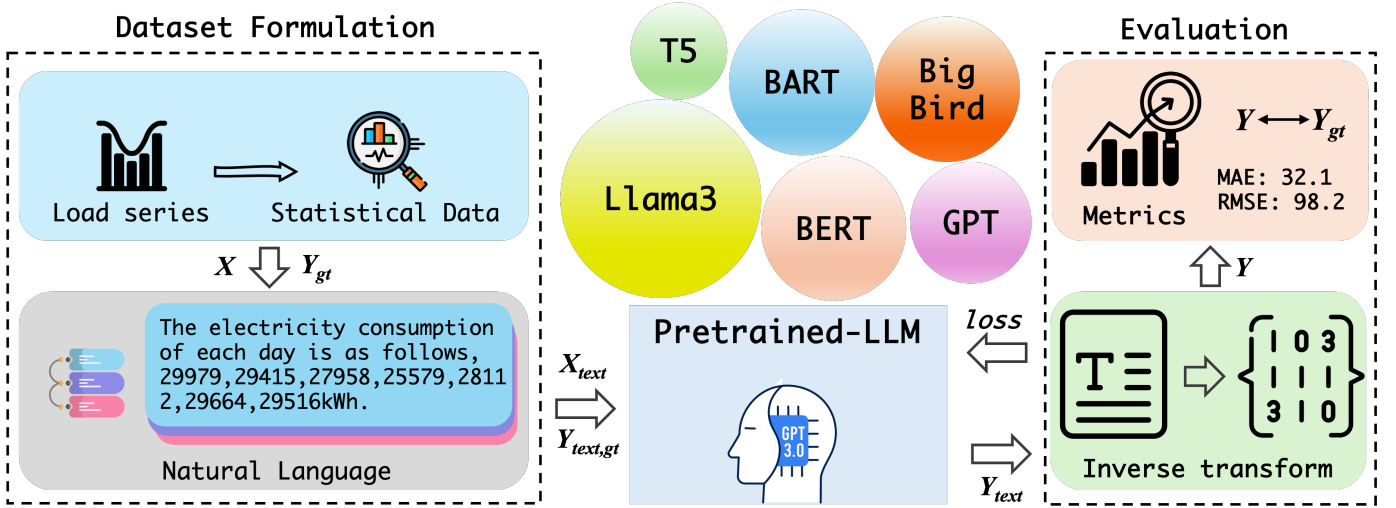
Dataset Formulation

Load series

Statistical Data

$X$ $Y_{gt}$

The electricity consumption of each day is as follows, 29979,29415,27958,25579,28112,29664,29516kWh.

Natural Language

$X_{text}$

$Y_{text,gt}$

T5

BART

Big Bird

Llama3

BERT

GPT

Pretrained-LLM

GPT 3.0

$loss$

$Y_{text}$

Evaluation

$Y \longleftrightarrow Y_{gt}$

MAE: 32.1
RMSE: 98.2

Metrics

$Y$

1 0 3
1 1 1
3 1 0

Inverse transform